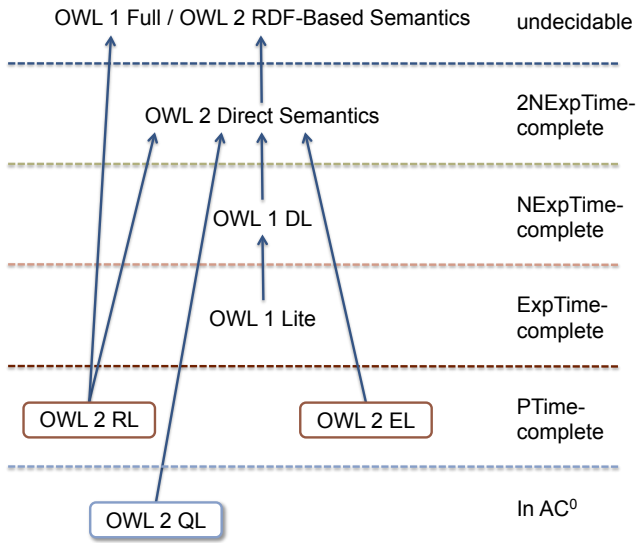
OWL 1 Full / OWL 2 RDF-Based Semantics

undecidable

OWL 2 Direct Semantics

2NExpTime-complete

OWL 1 DL

NExpTime-complete

OWL 1 Lite

ExpTime-complete

OWL 2 RL

OWL 2 EL

PTime-complete

OWL 2 QL

In AC$^0$